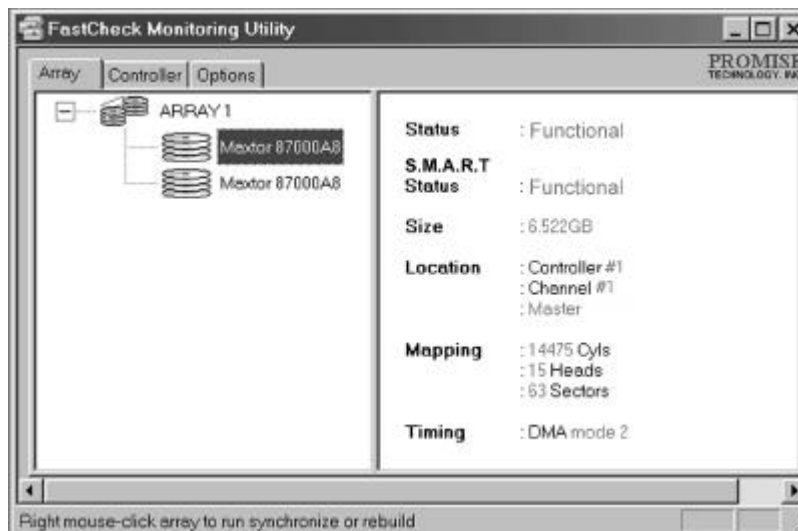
FastCheck Monitoring Utility

Array | Controller | Options

PROMISE
TECHNOLOGY, IN

ARRAY 1
Maxtor 87000A8
Maxtor 87000A8

| | |
|---|---|
| Status | : Functional |
| S.M.A.R.T Status | : Functional |
| Size | : 6.522GB |
| Location | : Controller #1<br>: Channel #1<br>: Master |
| Mapping | : 14475 Cyls<br>: 15 Heads<br>: 63 Sectors |
| Timing | : DMA mode 2 |

Right mouse-click array to run synchronize or rebuild